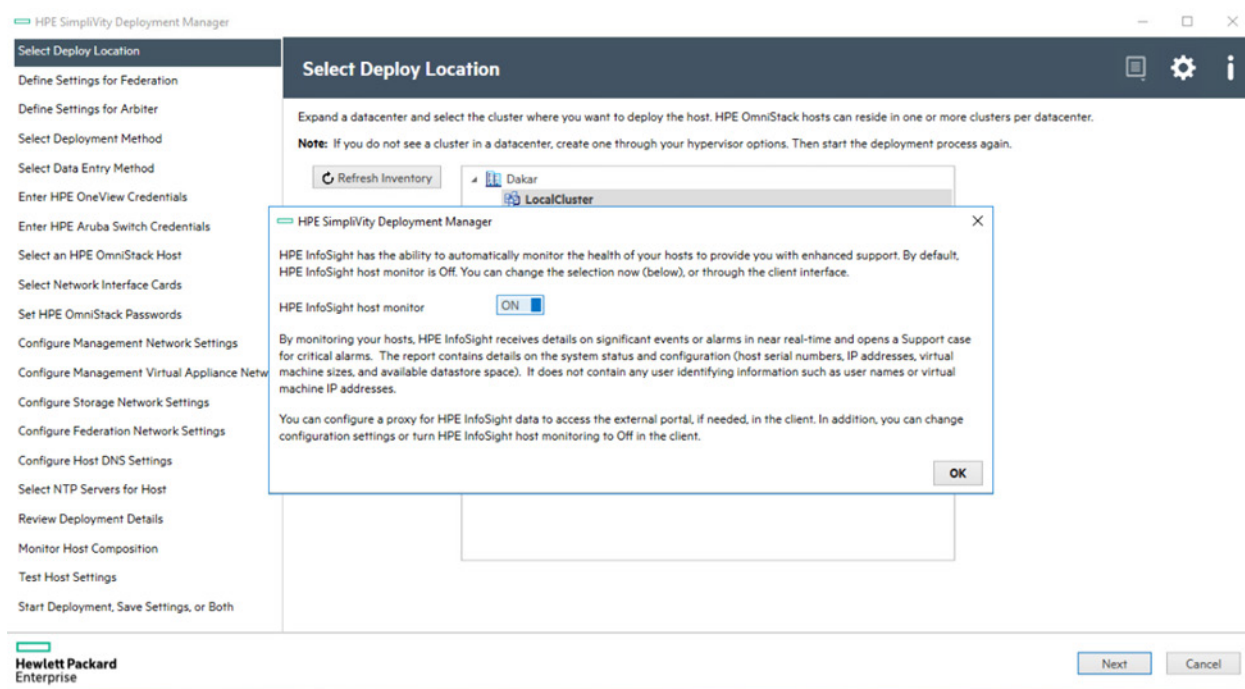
HPE SimpliVity Deployment Manager

Select Deploy Location
Define Settings for Federation
Define Settings for Arbiter
Select Deployment Method
Select Data Entry Method
Enter HPE OneView Credentials
Enter HPE Aruba Switch Credentials
Select an HPE OmniStack Host
Select Network Interface Cards
Set HPE OmniStack Passwords
Configure Management Network Settings
Configure Management Virtual Appliance Netw
Configure Storage Network Settings
Configure Federation Network Settings
Configure Host DNS Settings
Select NTP Servers for Host
Review Deployment Details
Monitor Host Composition
Test Host Settings
Start Deployment, Save Settings, or Both

Select Deploy Location

Expand a datacenter and select the cluster where you want to deploy the host. HPE OmniStack hosts can reside in one or more clusters per datacenter.

**Note:** If you do not see a cluster in a datacenter, create one through your hypervisor options. Then start the deployment process again.

Refresh Inventory

Dakar
LocalCluster

HPE SimpliVity Deployment Manager

HPE InfoSight has the ability to automatically monitor the health of your hosts to provide you with enhanced support. By default, HPE InfoSight host monitor is Off. You can change the selection now (below), or through the client interface.

HPE InfoSight host monitor ON

By monitoring your hosts, HPE InfoSight receives details on significant events or alarms in near real-time and opens a Support case for critical alarms. The report contains details on the system status and configuration (host serial numbers, IP addresses, virtual machine sizes, and available datastore space). It does not contain any user identifying information such as user names or virtual machine IP addresses.

You can configure a proxy for HPE InfoSight data to access the external portal, if needed, in the client. In addition, you can change configuration settings or turn HPE InfoSight host monitoring to Off in the client.

OK

Hewlett Packard Enterprise

Next Cancel